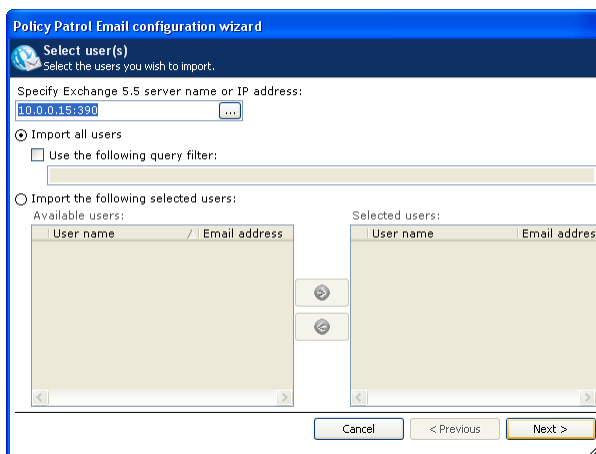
Policy Patrol Email configuration wizard

Select user(s)
Select the users you wish to import.

Specify Exchange 5.5 server name or IP address:
10.0.0.15:390 ...

Import all users

Use the following query filter:

Import the following selected users:

Available users:

| User name | / | Email address |
|---|---|---|

Selected users:

| User name | Email addres |
|---|---|

Cancel < Previous Next >